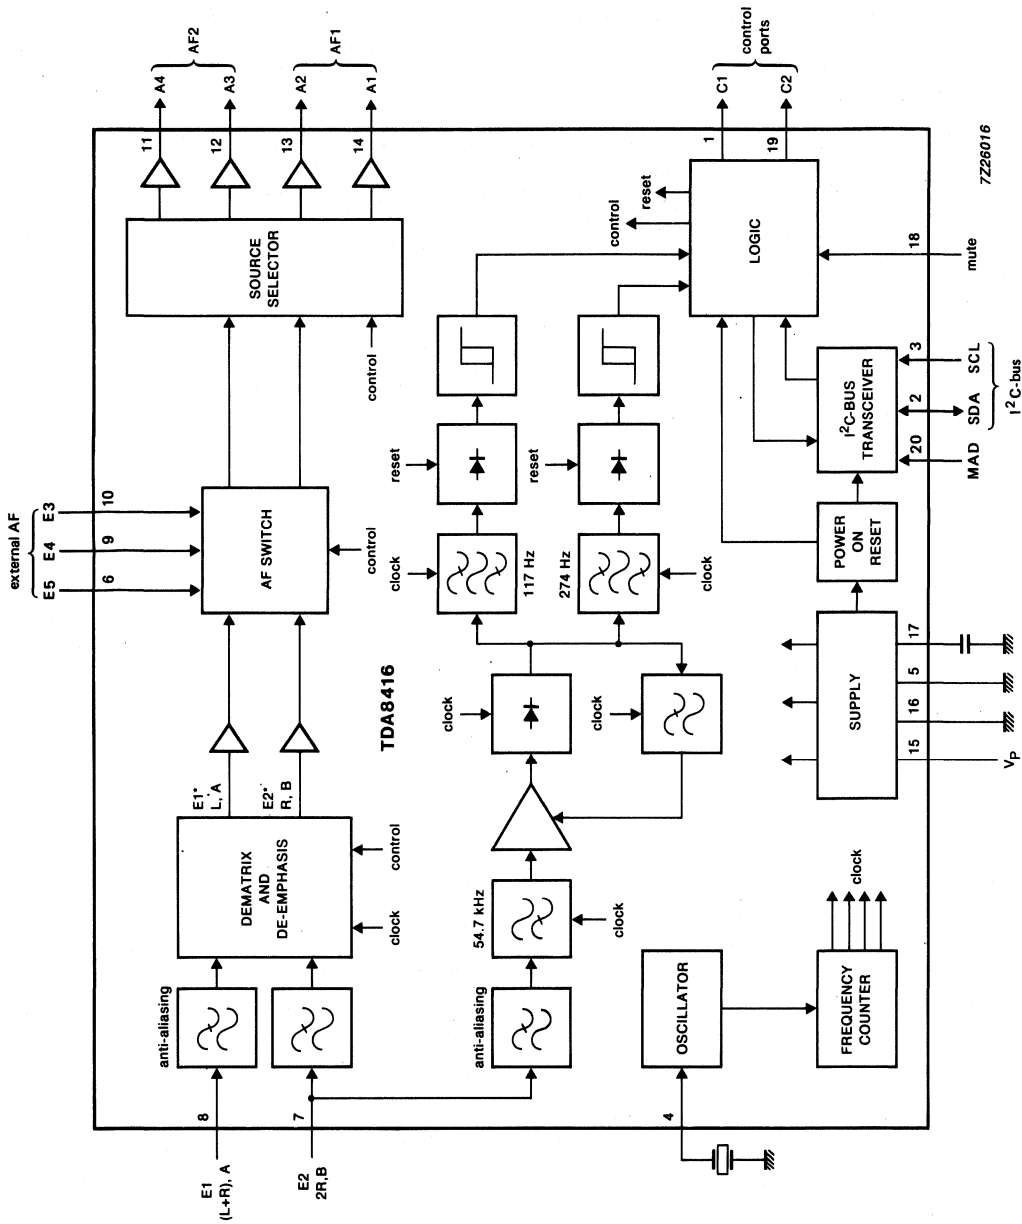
AF2
A4
A3
AF1
A2
A1
11
12
13
14
SOURCE SELECTOR
control
control ports
C1
C2
1
19
reset
control
LOGIC
18
mute
7Z26016
external AF
E3
E4
E5
10
9
6
AF SWITCH
control
reset
reset
clock
117 Hz
274 Hz
clock
I$^2$C-BUS TRANSCEIVER
3
SCL
2
SDA
20
MAD
I$^2$C-bus
POWER ON RESET
TDA8416
clock
clock
SUPPLY
17
5
16
15
V$_P$
E1*
L, A
E2*
R, B
DEMATRIX AND DE-EMPHASIS
control
clock
54.7 kHz
clock
anti-aliasing
anti-aliasing
OSCILLATOR
FREQUENCY COUNTER
clock
8
7
4
E1
(L+R), A
E2
2R,B